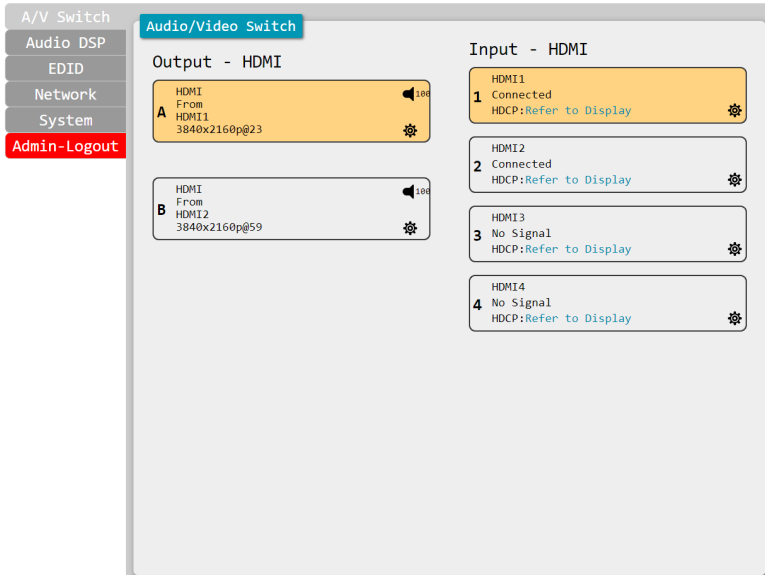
A/V Switch
Audio DSP
EDID
Network
System
Admin-Logout

Audio/Video Switch

Output - HDMI

A
HDMI
From
HDMI1
3840x2160p@23
100

B
HDMI
From
HDMI2
3840x2160p@59
100

Input - HDMI

1
HDMI1
Connected
HDCP:Refer to Display

2
HDMI2
Connected
HDCP:Refer to Display

3
HDMI3
No Signal
HDCP:Refer to Display

4
HDMI4
No Signal
HDCP:Refer to Display